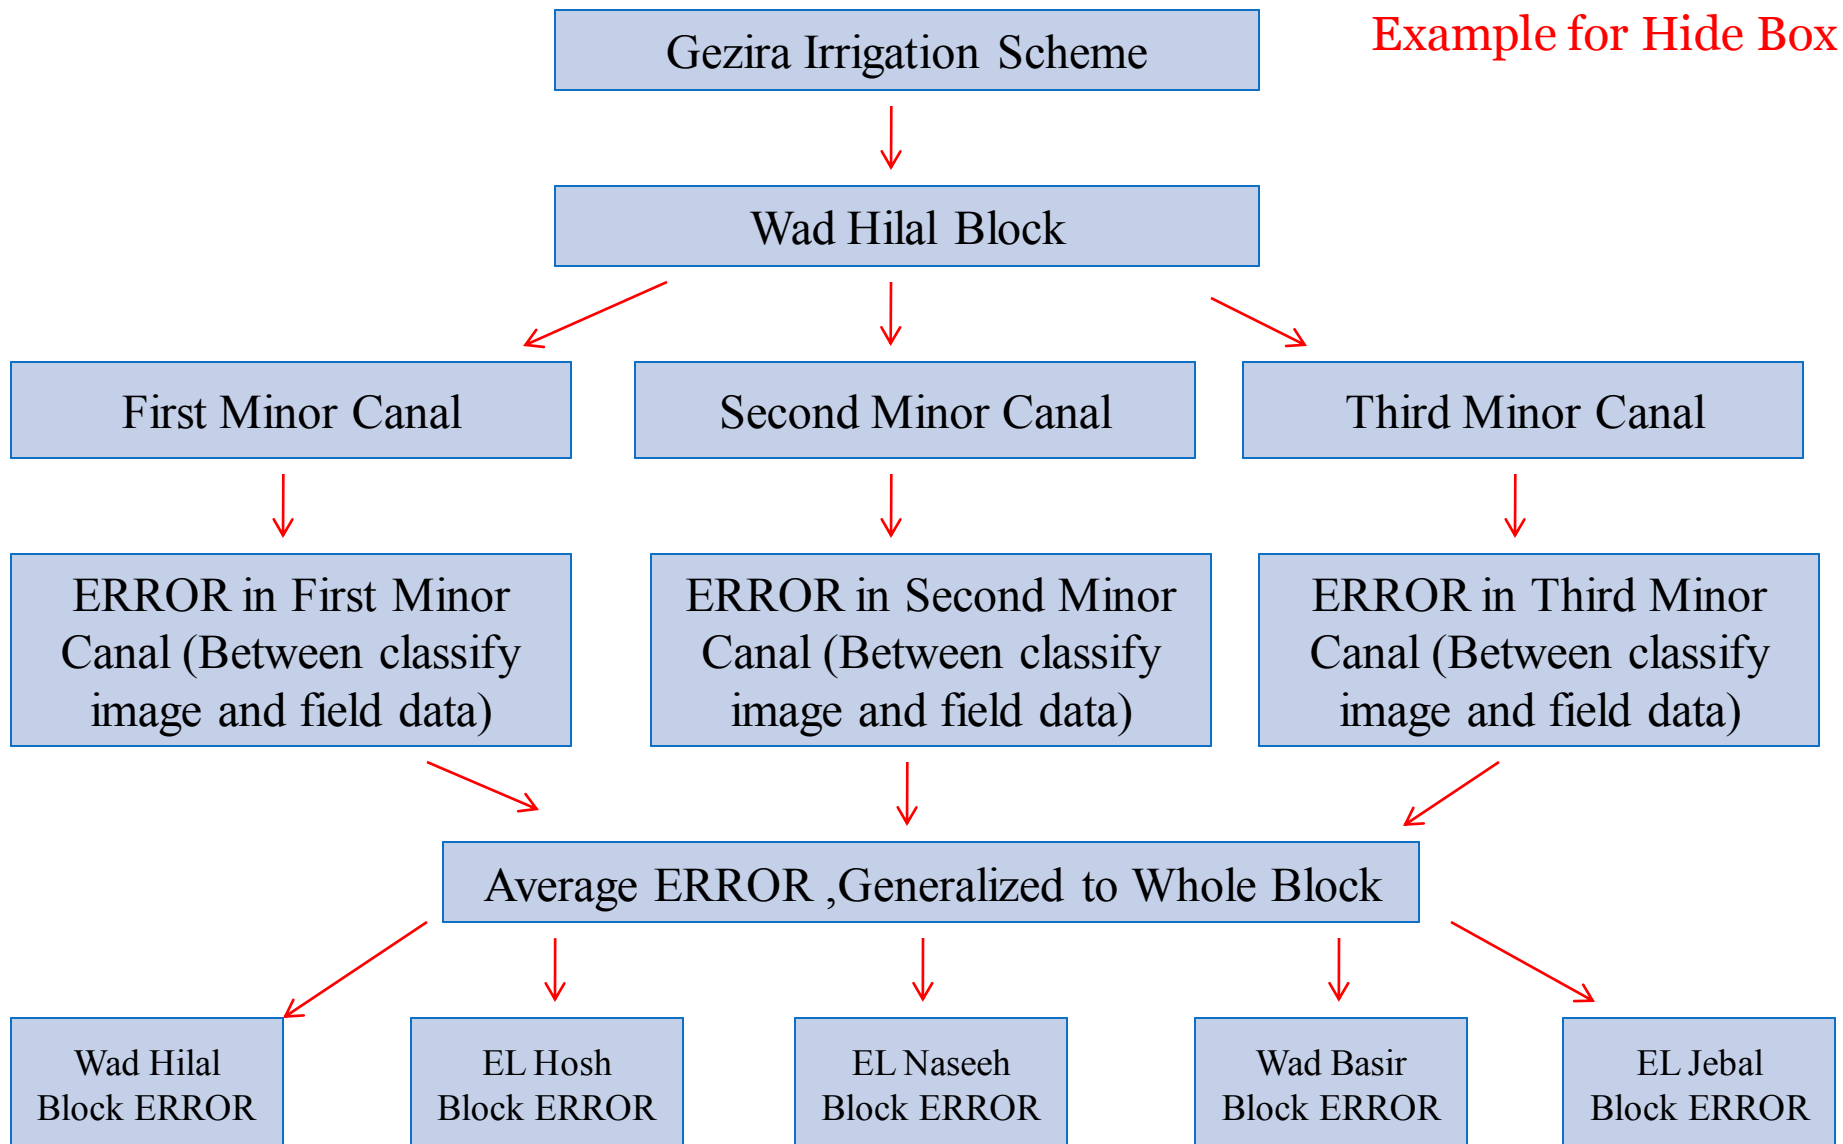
Example for Hide Box

Gezira Irrigation Scheme

Wad Hilal Block

First Minor Canal

Second Minor Canal

Third Minor Canal

ERROR in First Minor Canal (Between classify image and field data)

ERROR in Second Minor Canal (Between classify image and field data)

ERROR in Third Minor Canal (Between classify image and field data)

Average ERROR ,Generalized to Whole Block

Wad Hilal Block ERROR

EL Hosh Block ERROR

EL Naseeh Block ERROR

Wad Basir Block ERROR

EL Jebal Block ERROR